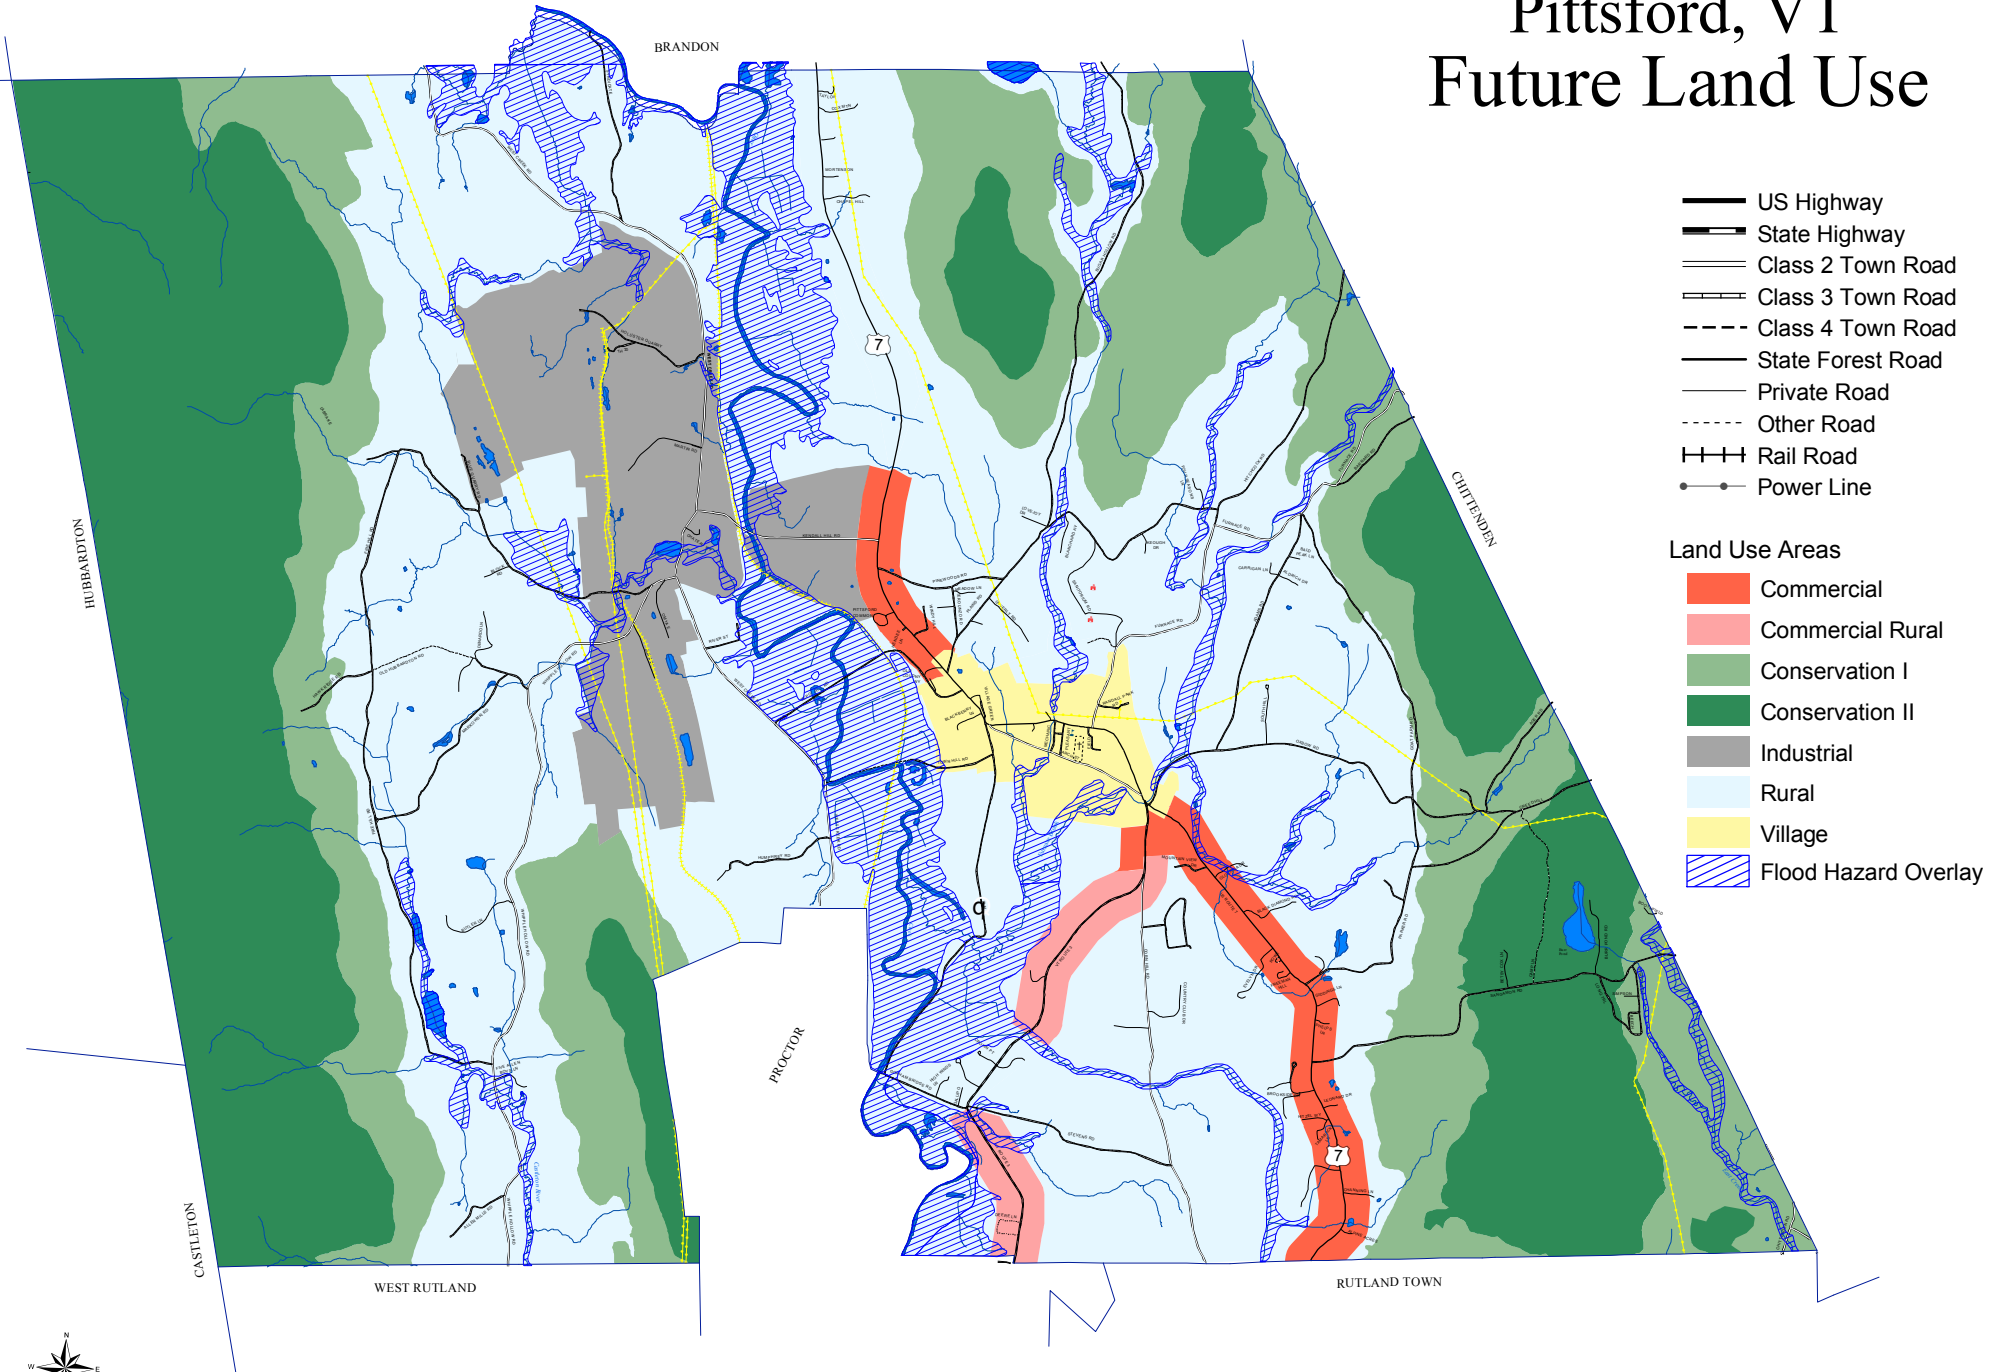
Pittsford, VT
Future Land Use

US Highway
State Highway
Class 2 Town Road
Class 3 Town Road
Class 4 Town Road
State Forest Road
Private Road
Other Road
Rail Road
Power Line

Land Use Areas
Commercial
Commercial Rural
Conservation I
Conservation II
Industrial
Rural
Village
Flood Hazard Overlay

BRANDON
HUBBARDTON
CHITTENDEN
CASTLETON
WEST RUTLAND
PROCTOR
RUTLAND TOWN
7
7
N
W
E